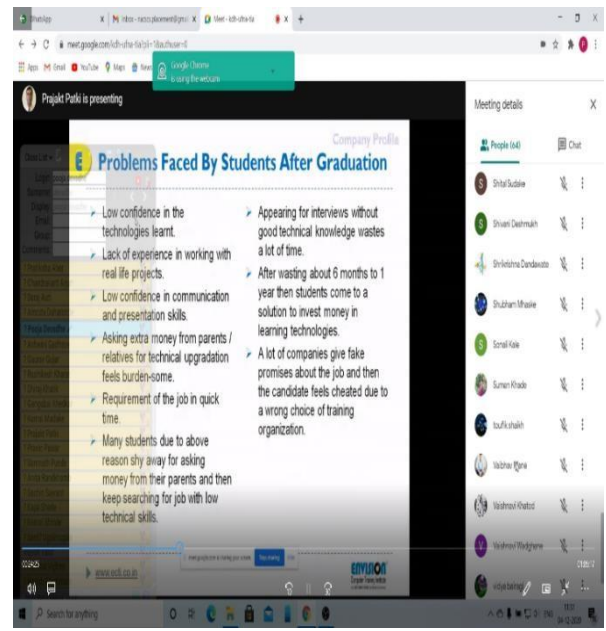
WhatsApp | Inbox - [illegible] | Meet - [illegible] | +

meet.google.com/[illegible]

Apps Gmail YouTube Maps News

Google Chrome is using the webcam

Prajakt Patki is presenting

Meeting details

People (64)

Chat

Company Profile

Problems Faced By Students After Graduation

Low confidence in the technologies learnt.

Lack of experience in working with real life projects.

Low confidence in communication and presentation skills.

Asking extra money from parents / relatives for technical upgradation feels burden-some.

Requirement of the job in quick time.

Many students due to above reason shy away for asking money from their parents and then keep searching for job with low technical skills.

Appearing for interviews without good technical knowledge wastes a lot of time.

After wasting about 6 months to 1 year then students come to a solution to invest money in learning technologies.

A lot of companies give fake promises about the job and then the candidate feels cheated due to a wrong choice of training organization.

www.ecti.co.in

ENVISION

Shital Sudake

Shivani Deshmukh

Shrikrishna Dandawate

Shubham Mhaske

Sonali Kale

Sumen Khade

toufik shaikh

Vaibhav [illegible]

Vaishnavi Khatod

Vaishnavi Wadghane

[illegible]

Search for anything